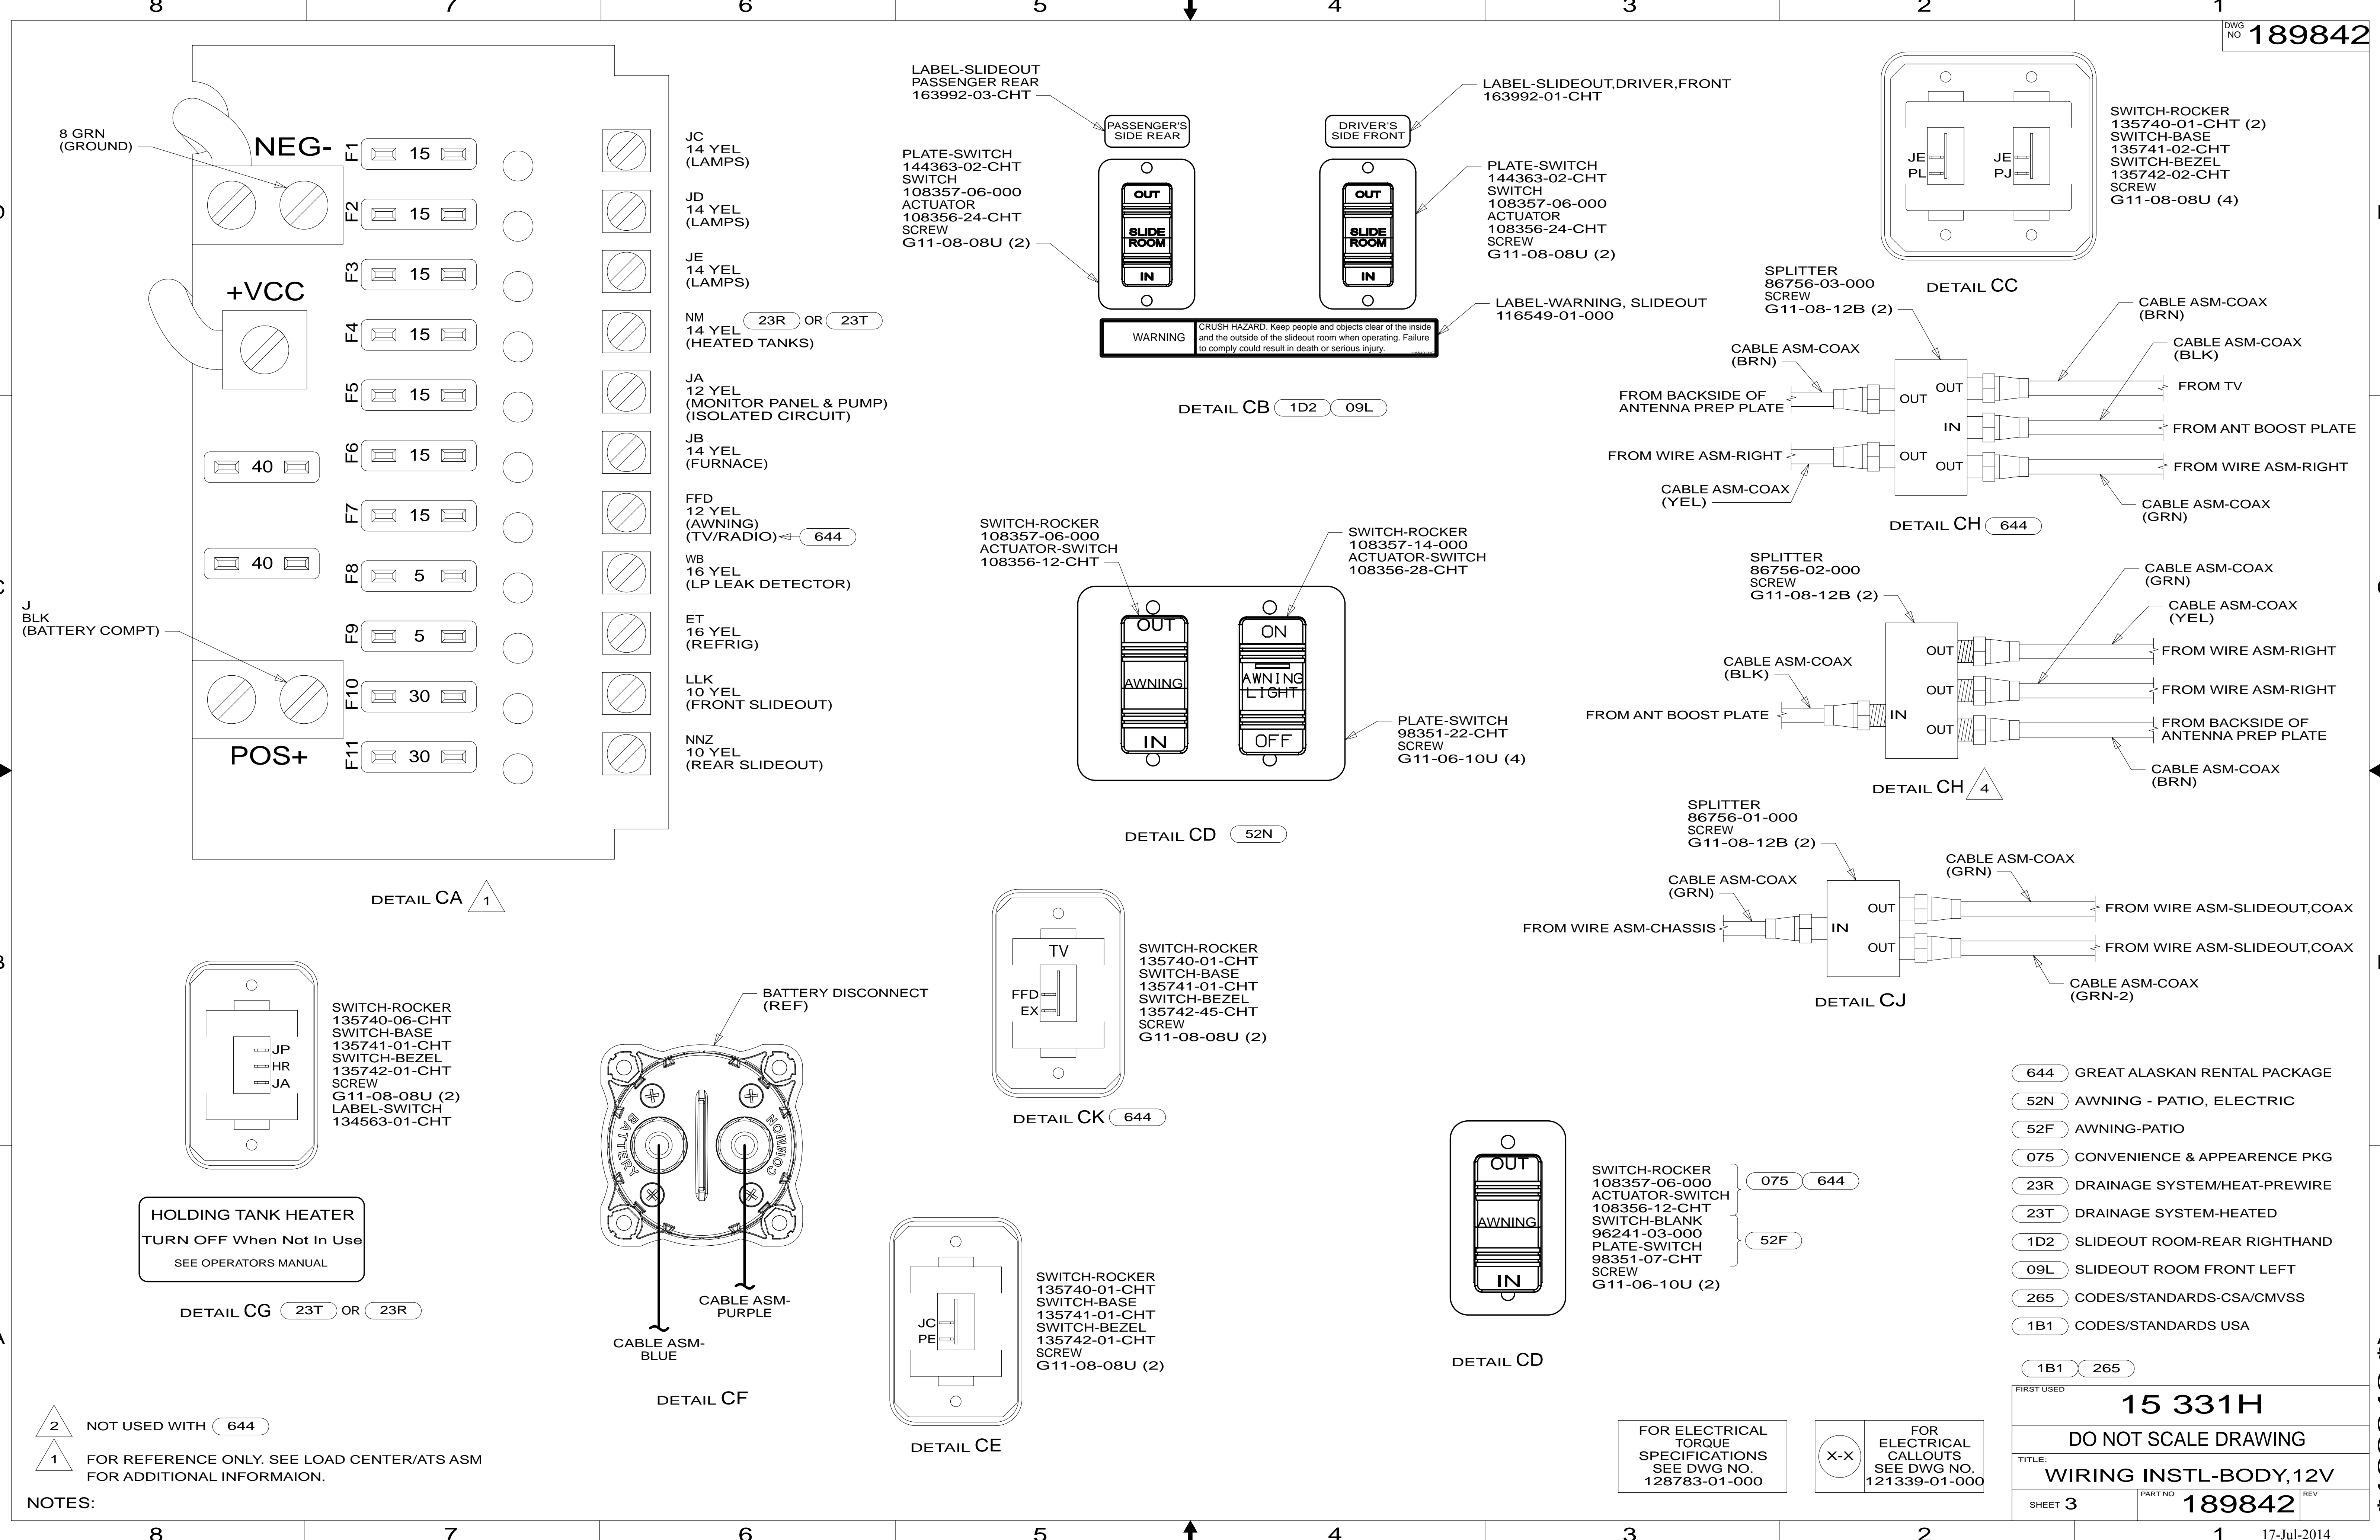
8 7 6 5 4 3 2 1

DWG NO 189842

8 GRN (GROUND)
NEG-
F1 15
F2 15
+VCC
F3 15
F4 15
F5 15
40
F6 15
F7 15
40
F8 5
J BLK (BATTERY COMPT)
F9 5
F10 30
POS+
F11 30

JC 14 YEL (LAMPS)
JD 14 YEL (LAMPS)
JE 14 YEL (LAMPS)
NM 14 YEL 23R OR 23T (HEATED TANKS)
JA 12 YEL (MONITOR PANEL & PUMP) (ISOLATED CIRCUIT)
JB 14 YEL (FURNACE)
FFD 12 YEL (AWNING) (TV/RADIO) 644
WB 16 YEL (LP LEAK DETECTOR)
ET 16 YEL (REFRIG)
LLK 10 YEL (FRONT SLIDEOUT)
NNZ 10 YEL (REAR SLIDEOUT)

DETAIL CA 1

LABEL-SLIDEOUT PASSENGER REAR 163992-03-CHT
PLATE-SWITCH 144363-02-CHT SWITCH 108357-06-000 ACTUATOR 108356-24-CHT SCREW G11-08-08U (2)
PASSENGER'S SIDE REAR
OUT SLIDE ROOM IN
DRIVER'S SIDE FRONT
OUT SLIDE ROOM IN
LABEL-SLIDEOUT,DRIVER,FRONT 163992-01-CHT
PLATE-SWITCH 144363-02-CHT SWITCH 108357-06-000 ACTUATOR 108356-24-CHT SCREW G11-08-08U (2)
LABEL-WARNING, SLIDEOUT 116549-01-000
WARNING CRUSH HAZARD. Keep people and objects clear of the inside and the outside of the slideout room when operating. Failure to comply could result in death or serious injury.
DETAIL CB 1D2 09L

JE PL JE PJ
SWITCH-ROCKER 135740-01-CHT (2) SWITCH-BASE 135741-02-CHT SWITCH-BEZEL 135742-02-CHT SCREW G11-08-08U (4)
DETAIL CC

SPLITTER 86756-03-000 SCREW G11-08-12B (2)
CABLE ASM-COAX (BRN)
CABLE ASM-COAX (BRN)
CABLE ASM-COAX (BLK)
FROM BACKSIDE OF ANTENNA PREP PLATE
OUT OUT IN OUT OUT
FROM TV
FROM ANT BOOST PLATE
FROM WIRE ASM-RIGHT
FROM WIRE ASM-RIGHT
CABLE ASM-COAX (YEL)
CABLE ASM-COAX (GRN)
DETAIL CH 644

SWITCH-ROCKER 108357-06-000 ACTUATOR-SWITCH 108356-12-CHT
SWITCH-ROCKER 108357-14-000 ACTUATOR-SWITCH 108356-28-CHT
OUT AWNING IN
ON AWNING LIGHT OFF
PLATE-SWITCH 98351-22-CHT SCREW G11-06-10U (4)
DETAIL CD 52N

SPLITTER 86756-02-000 SCREW G11-08-12B (2)
CABLE ASM-COAX (GRN)
CABLE ASM-COAX (YEL)
CABLE ASM-COAX (BLK)
OUT OUT IN OUT
FROM WIRE ASM-RIGHT
FROM WIRE ASM-RIGHT
FROM ANT BOOST PLATE
FROM BACKSIDE OF ANTENNA PREP PLATE
CABLE ASM-COAX (BRN)
DETAIL CH 4

SPLITTER 86756-01-000 SCREW G11-08-12B (2)
CABLE ASM-COAX (GRN)
CABLE ASM-COAX (GRN)
OUT IN OUT
FROM WIRE ASM-SLIDEOUT,COAX
FROM WIRE ASM-CHASSIS
FROM WIRE ASM-SLIDEOUT,COAX
CABLE ASM-COAX (GRN-2)
DETAIL CJ

TV FFD EX
SWITCH-ROCKER 135740-01-CHT SWITCH-BASE 135741-01-CHT SWITCH-BEZEL 135742-45-CHT SCREW G11-08-08U (2)
DETAIL CK 644

JP HR JA
SWITCH-ROCKER 135740-06-CHT SWITCH-BASE 135741-01-CHT SWITCH-BEZEL 135742-01-CHT SCREW G11-08-08U (2) LABEL-SWITCH 134563-01-CHT
HOLDING TANK HEATER
TURN OFF When Not In Use
SEE OPERATORS MANUAL
DETAIL CG 23T OR 23R

BATTERY DISCONNECT (REF)
BATTERY COMMON
CABLE ASM-PURPLE
CABLE ASM-BLUE
DETAIL CF

JC PE
SWITCH-ROCKER 135740-01-CHT SWITCH-BASE 135741-01-CHT SWITCH-BEZEL 135742-01-CHT SCREW G11-08-08U (2)
DETAIL CE

OUT AWNING IN
SWITCH-ROCKER 108357-06-000 ACTUATOR-SWITCH 108356-12-CHT 075 644
SWITCH-BLANK 96241-03-000 PLATE-SWITCH 98351-07-CHT SCREW G11-06-10U (2) 52F
DETAIL CD

644 GREAT ALASKAN RENTAL PACKAGE
52N AWNING - PATIO, ELECTRIC
52F AWNING-PATIO
075 CONVENIENCE & APPEARENCE PKG
23R DRAINAGE SYSTEM/HEAT-PREWIRE
23T DRAINAGE SYSTEM-HEATED
1D2 SLIDEOUT ROOM-REAR RIGHTHAND
09L SLIDEOUT ROOM FRONT LEFT
265 CODES/STANDARDS-CSA/CMVSS
1B1 CODES/STANDARDS USA

1B1 265
FIRST USED 15 331H
DO NOT SCALE DRAWING
TITLE: WIRING INSTL-BODY,12V
SHEET 3 PART NO 189842 REV

FOR ELECTRICAL TORQUE SPECIFICATIONS SEE DWG NO. 128783-01-000
X-X FOR ELECTRICAL CALLOUTS SEE DWG NO. 121339-01-000

2 NOT USED WITH 644
1 FOR REFERENCE ONLY. SEE LOAD CENTER/ATS ASM FOR ADDITIONAL INFORMAION.
NOTES:

8 7 6 5 4 3 2 1 17-Jul-2014